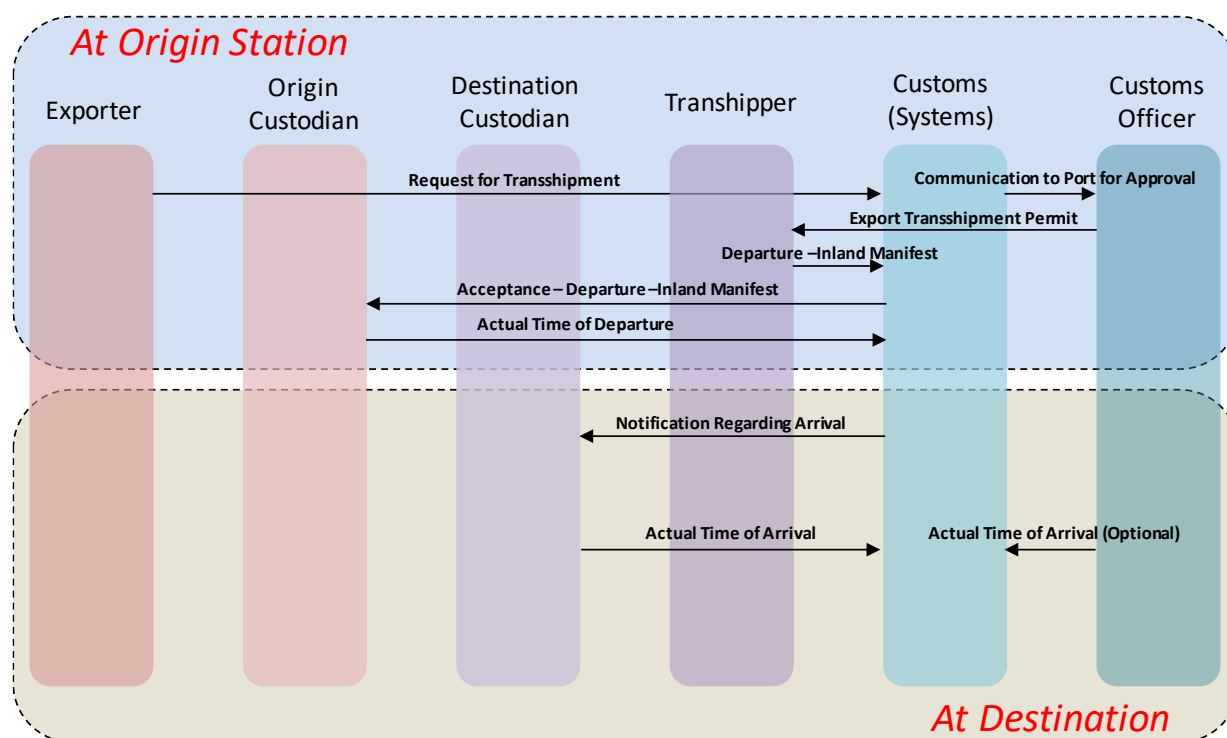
At Origin Station

Exporter

Origin Custodian

Destination Custodian

Transhipper

Customs (Systems)

Customs Officer

Request for Transshipment

Communication to Port for Approval

Export Transshipment Permit

Departure –Inland Manifest

Acceptance – Departure –Inland Manifest

Actual Time of Departure

Notification Regarding Arrival

Actual Time of Arrival

Actual Time of Arrival (Optional)

At Destination